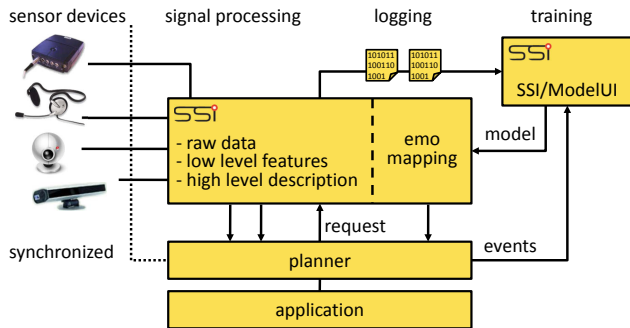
sensor devices

signal processing

logging

training

101011
100110
1001

101011
100110
1001

SSI

SSI/ModelUI

SSI

- raw data
- low level features
- high level description

emo mapping

model

request

events

synchronized

planner

application